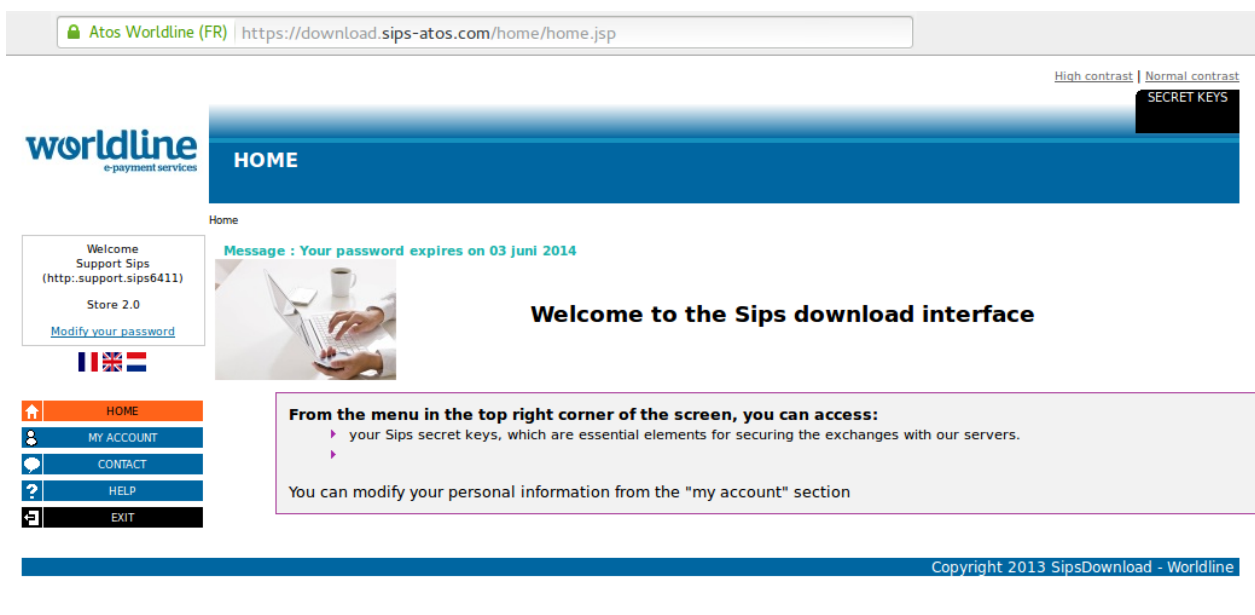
Atos Worldline (FR) https://download.sips-atos.com/home/home.jsp

High contrast | Normal contrast

SECRET KEYS

worldline
e-payment services

HOME

Home

Welcome
Support Sips
(http:.support.sips6411)

Store 2.0

Modify your password

HOME
MY ACCOUNT
CONTACT
HELP
EXIT

Message : Your password expires on 03 juni 2014

Welcome to the Sips download interface

From the menu in the top right corner of the screen, you can access:
your Sips secret keys, which are essential elements for securing the exchanges with our servers.

You can modify your personal information from the "my account" section

Copyright 2013 SipsDownload - Worldline